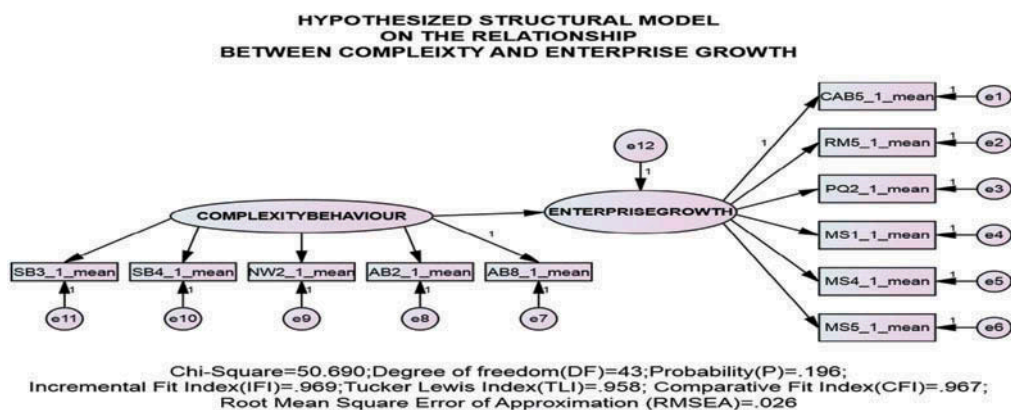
HYPOTHESIZED STRUCTURAL MODEL
ON THE RELATIONSHIP
BETWEEN COMPLEIXTY AND ENTERPRISE GROWTH

CAB5_1_mean
1
e1
RM5_1_mean
1
e2
PQ2_1_mean
1
e3
MS1_1_mean
1
e4
MS4_1_mean
1
e5
MS5_1_mean
1
e6
e12
1
1
COMPLEXITYBEHAVIOUR
ENTERPRISEGROWTH
1
SB3_1_mean
SB4_1_mean
NW2_1_mean
AB2_1_mean
AB8_1_mean
1
1
1
1
1
e11
e10
e9
e8
e7

Chi-Square=50.690;Degree of freedom(DF)=43;Probability(P)=.196;
Incremental Fit Index(IFI)=.969;Tucker Lewis Index(TLI)=.958; Comparative Fit Index(CFI)=.967;
Root Mean Square Error of Approximation (RMSEA)=.026